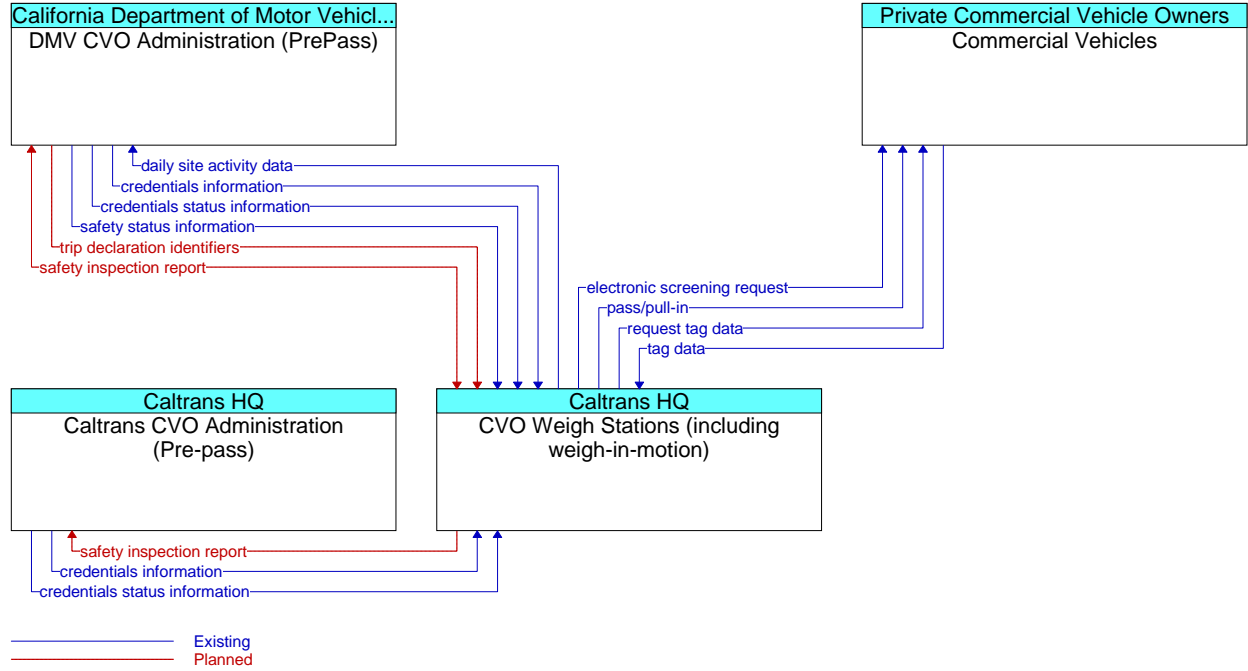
California Department of Motor Vehicl...
DMV CVO Administration (PrePass)

Private Commercial Vehicle Owners
Commercial Vehicles

daily site activity data
credentials information
credentials status information
safety status information
trip declaration identifiers
safety inspection report

electronic screening request
pass/pull-in
request tag data
tag data

Caltrans HQ
Caltrans CVO Administration (Pre-pass)

Caltrans HQ
CVO Weigh Stations (including weigh-in-motion)

safety inspection report
credentials information
credentials status information

Existing
Planned